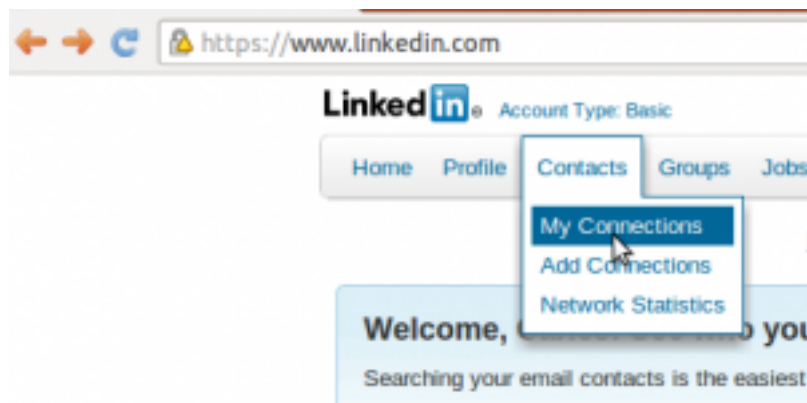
https://www.linkedin.com

Linked in ® Account Type: Basic

Home Profile Contacts Groups Jobs

My Connections
Add Connections
Network Statistics

Welcome, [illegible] yo

Searching your email contacts is the easiest